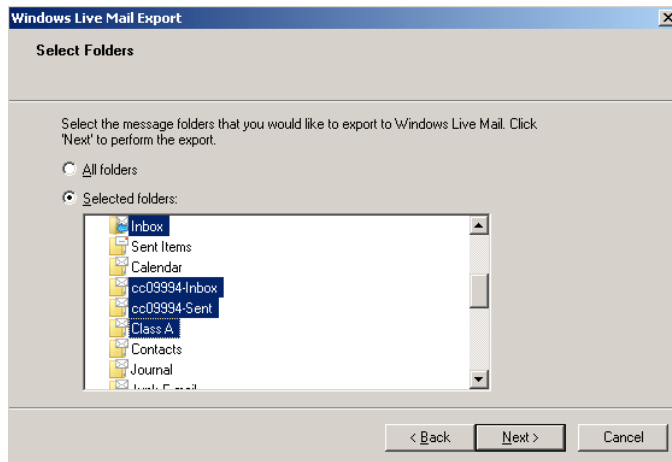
Windows Live Mail Export

Select Folders

Select the message folders that you would like to export to Windows Live Mail. Click 'Next' to perform the export.

All folders

Selected folders:

Inbox
Sent Items
Calendar
cc09994-Inbox
cc09994-Sent
Class A
Contacts
Journal
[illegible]

< Back
Next >
Cancel